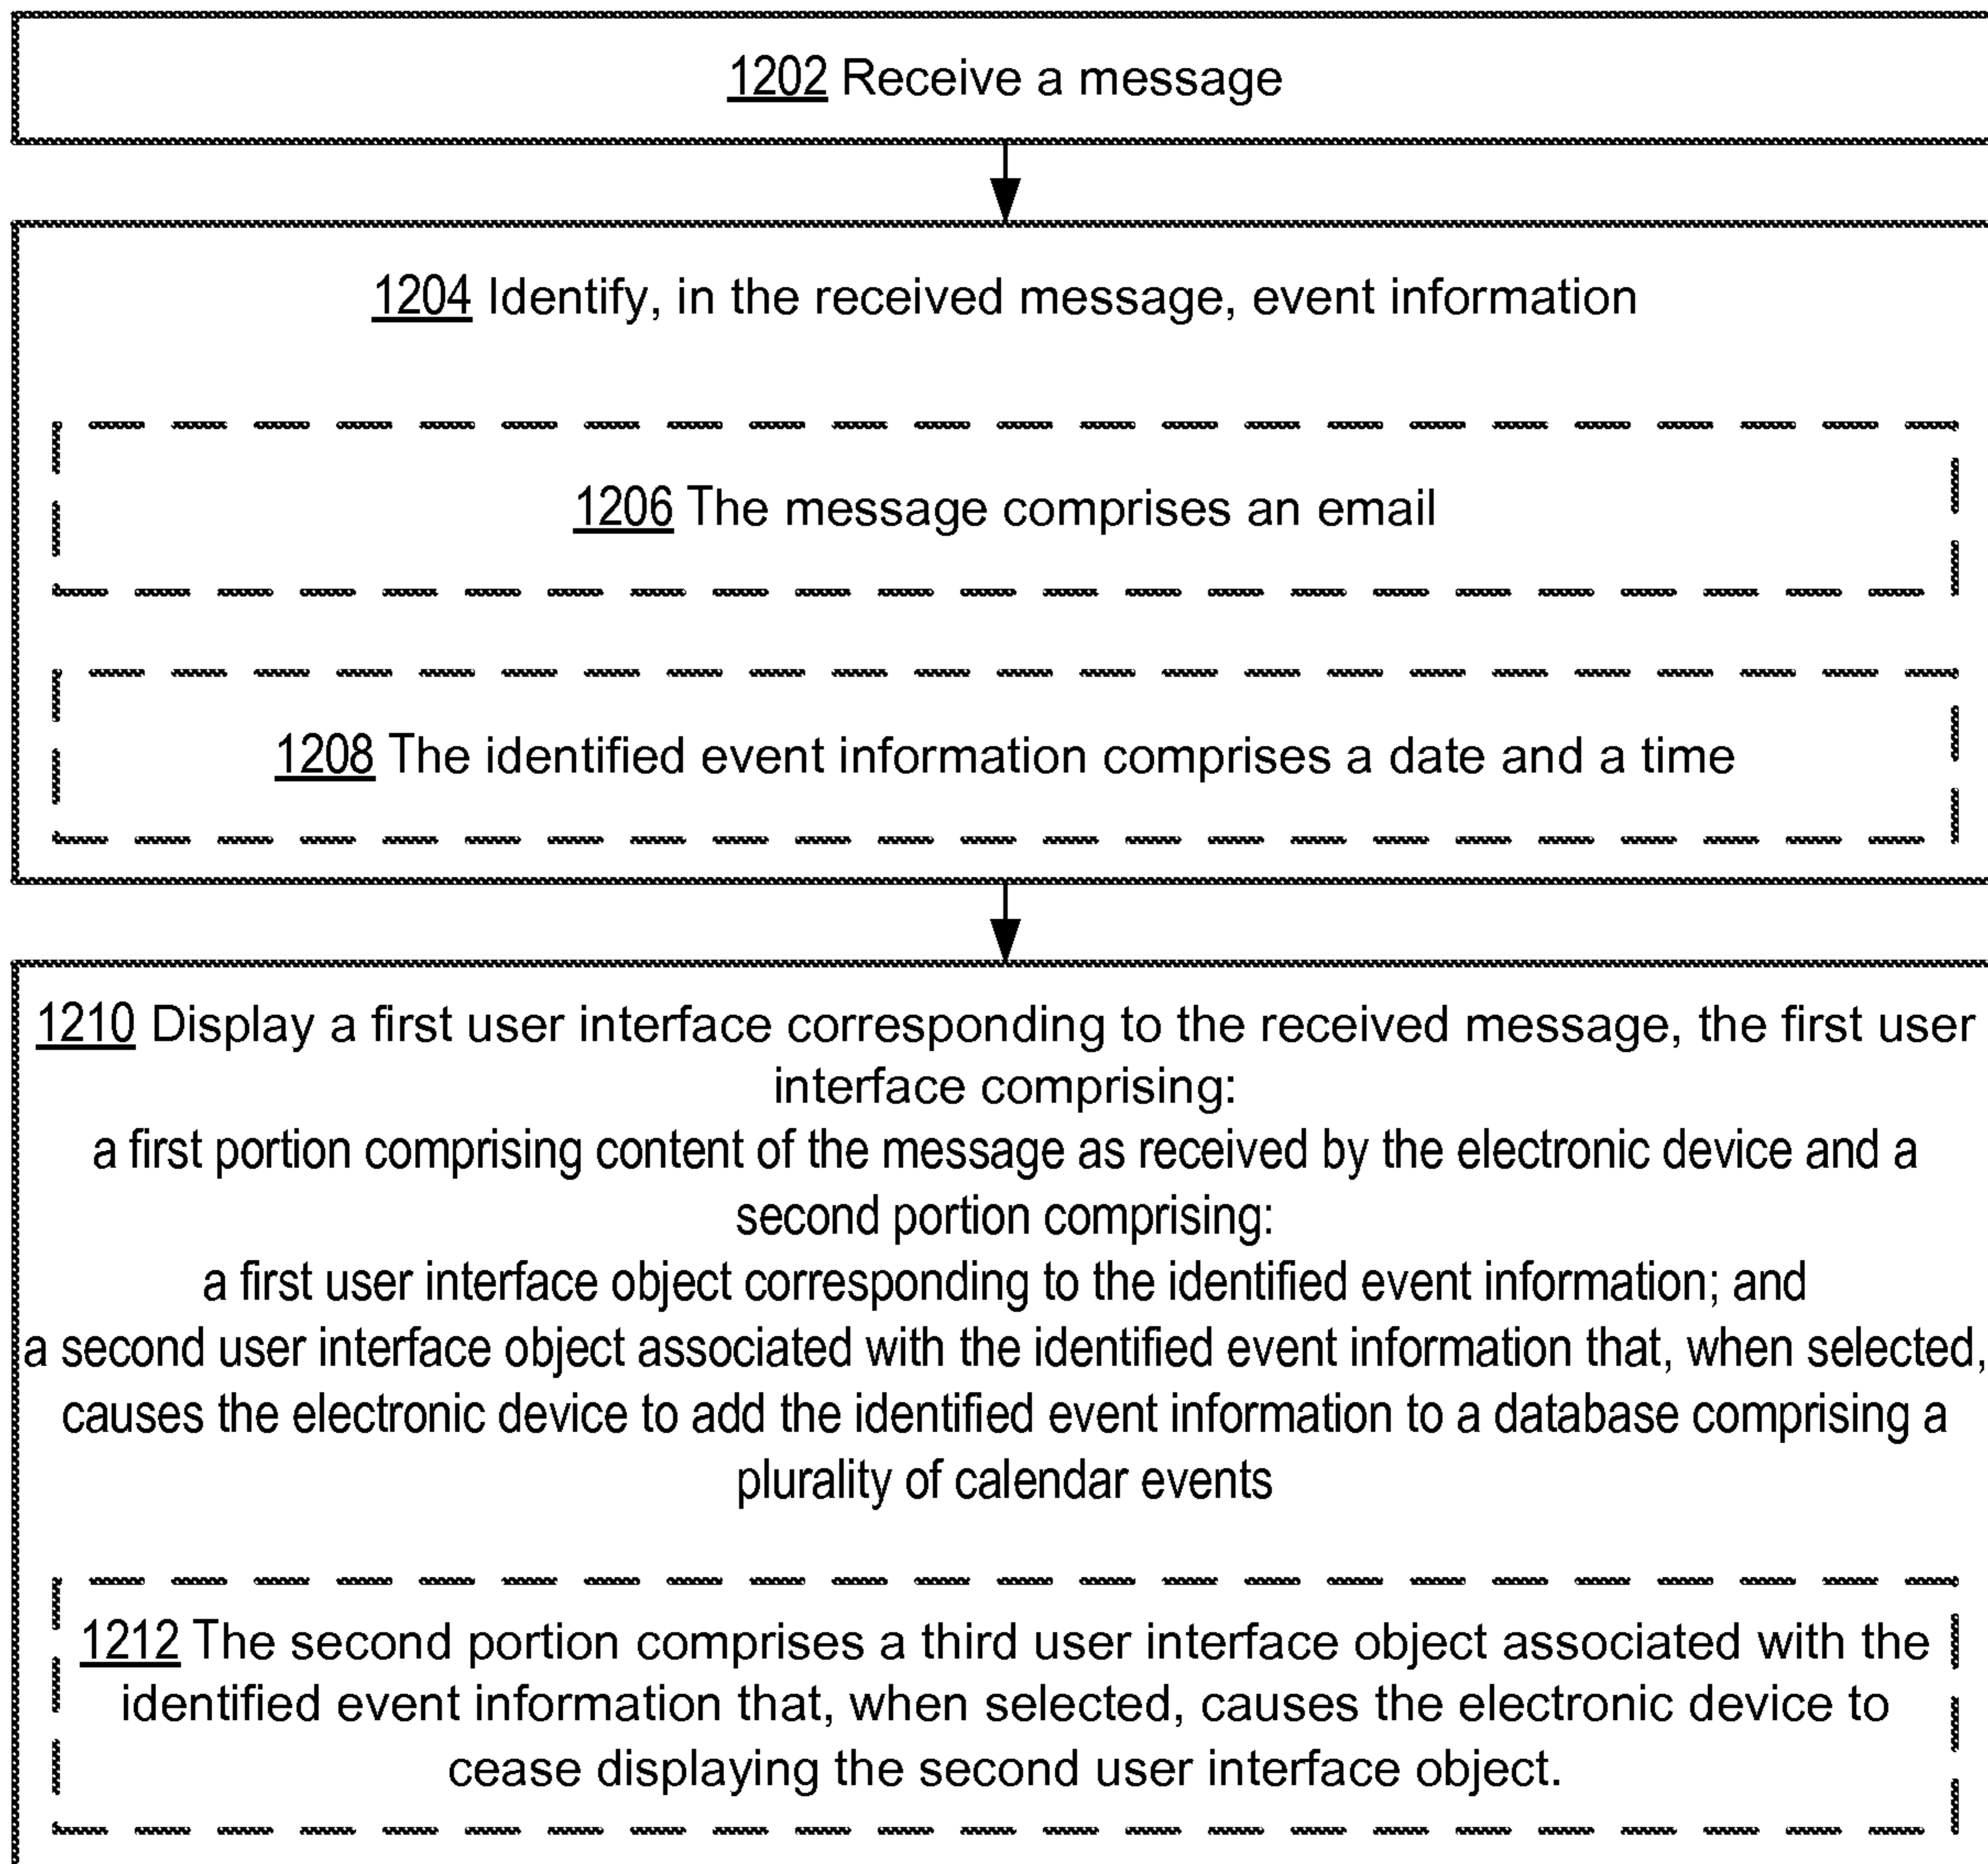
1202 Receive a message

1204 Identify, in the received message, event information

1206 The message comprises an email

1208 The identified event information comprises a date and a time

1210 Display a first user interface corresponding to the received message, the first user interface comprising:
a first portion comprising content of the message as received by the electronic device and a second portion comprising:
a first user interface object corresponding to the identified event information; and
a second user interface object associated with the identified event information that, when selected, causes the electronic device to add the identified event information to a database comprising a plurality of calendar events

1212 The second portion comprises a third user interface object associated with the identified event information that, when selected, causes the electronic device to cease displaying the second user interface object.